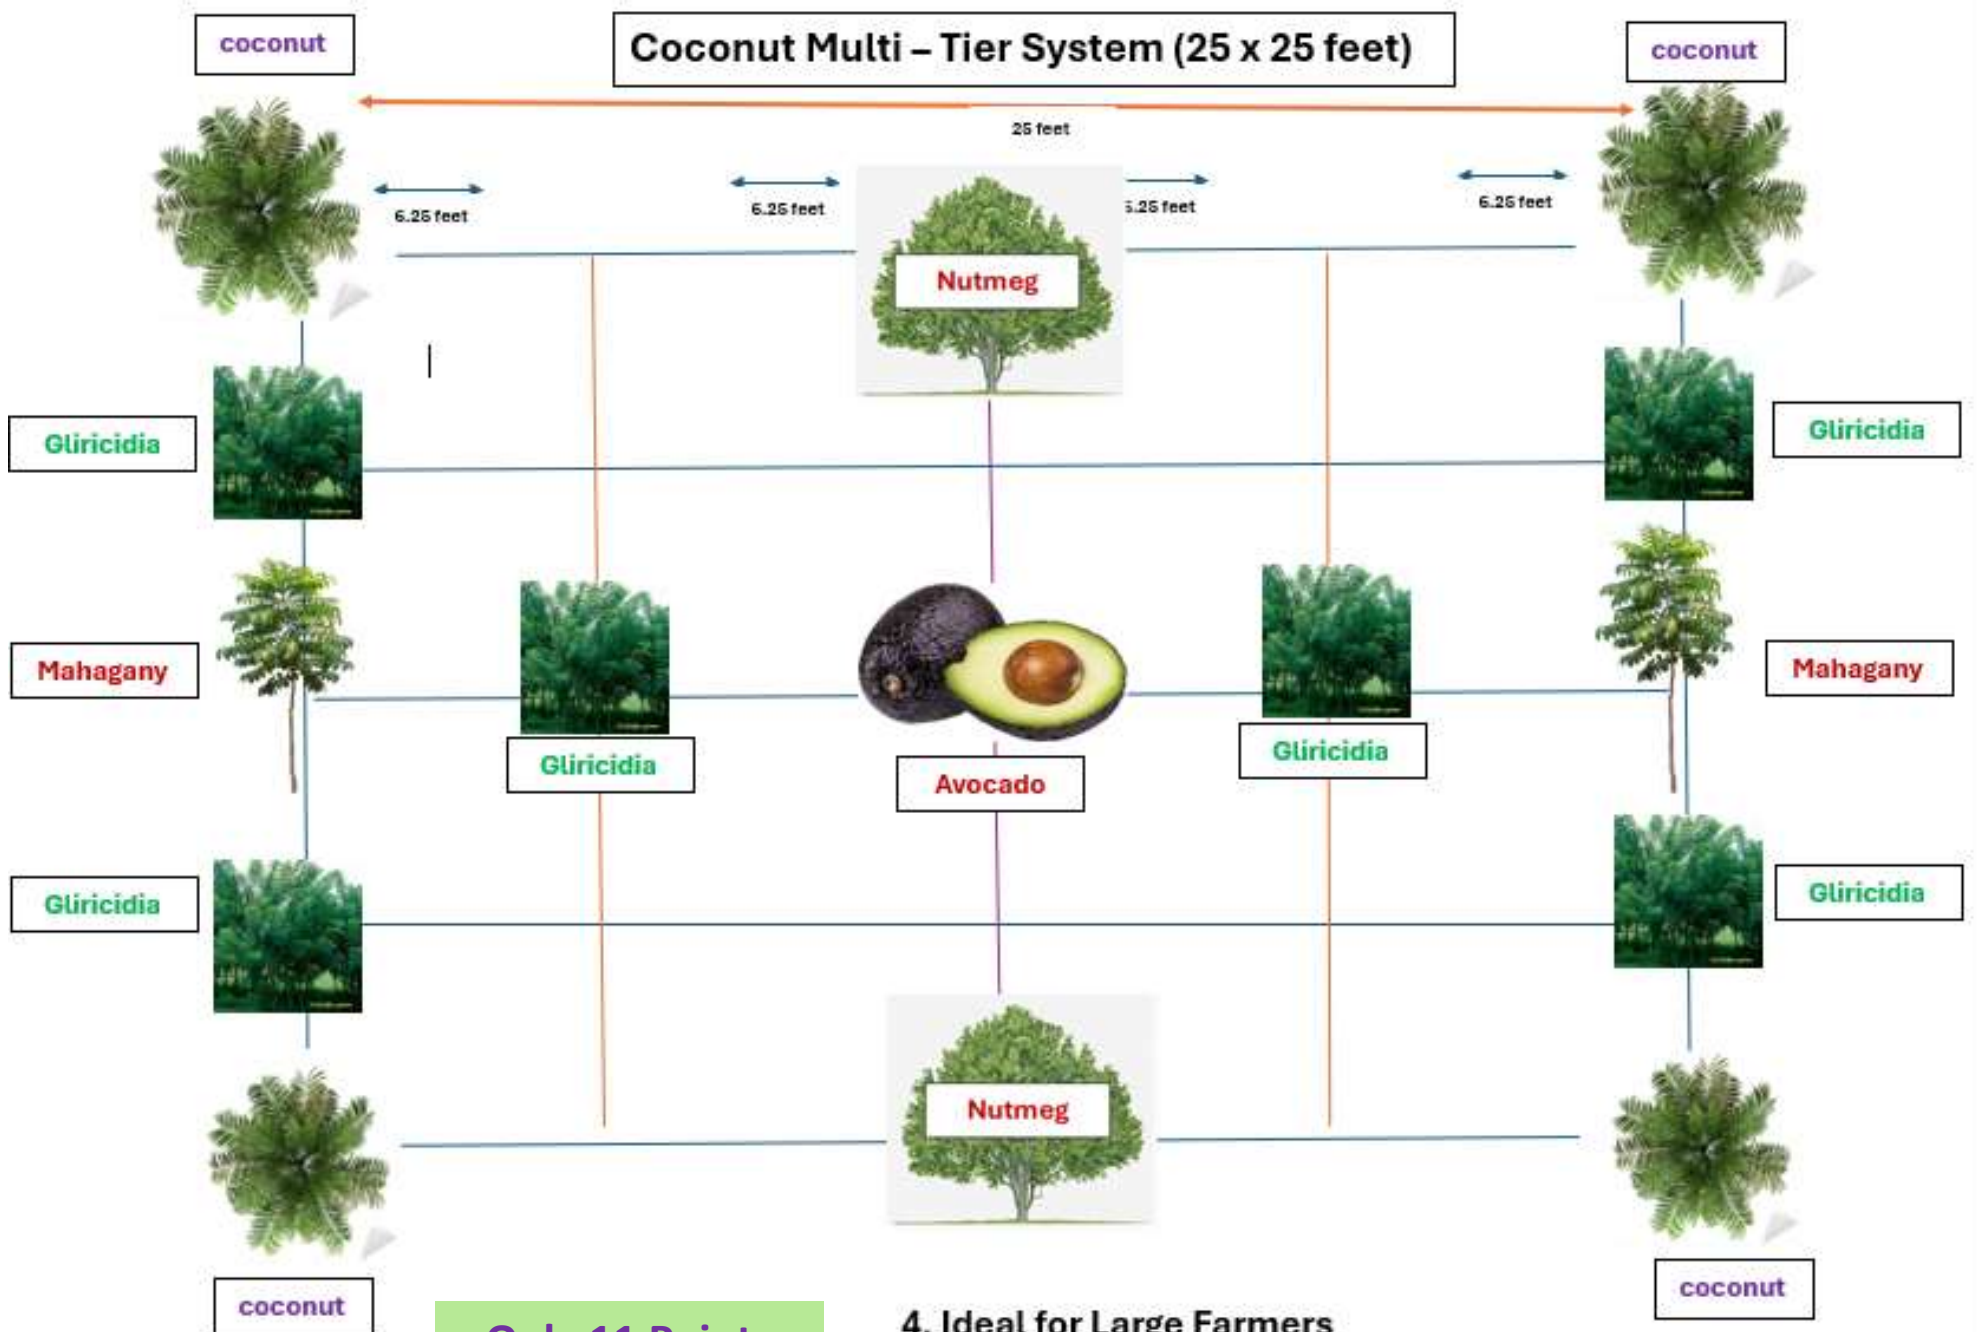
coconut

Coconut Multi – Tier System (25 x 25 feet)

coconut

25 feet

6.25 feet

6.25 feet

6.25 feet

6.25 feet

Nutmeg

Gliricidia

Gliricidia

Mahagany

Gliricidia

Avocado

Gliricidia

Mahagany

Gliricidia

Gliricidia

Nutmeg

coconut

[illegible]

4. Ideal for Large Farmers

coconut